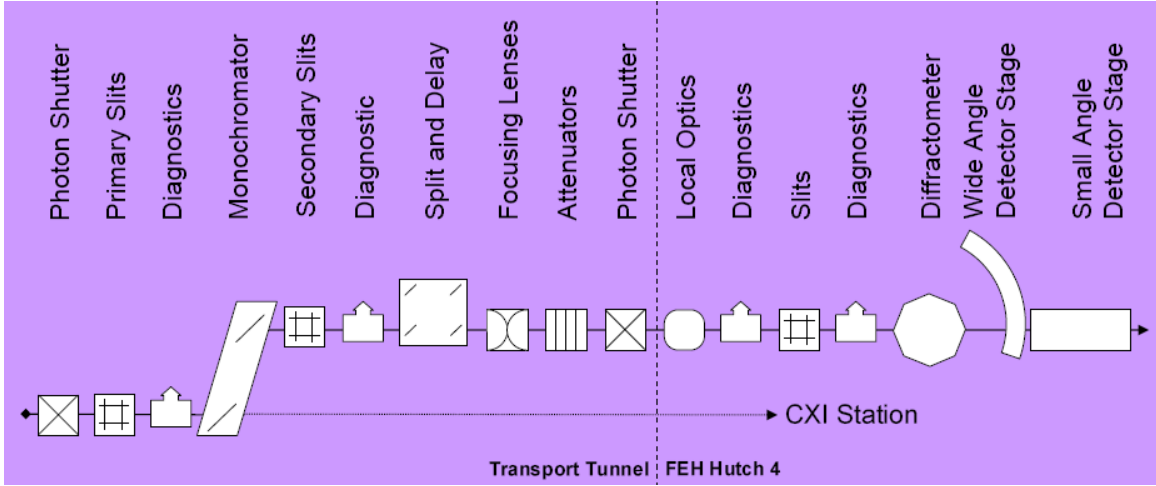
Photon Shutter
Primary Slits
Diagnostics
Monochromator
Secondary Slits
Diagnostic
Split and Delay
Focusing Lenses
Attenuators
Photon Shutter
Local Optics
Diagnostics
Slits
Diagnostics
Diffractometer
Wide Angle Detector Stage
Small Angle Detector Stage

CXI Station

Transport Tunnel
FEH Hutch 4